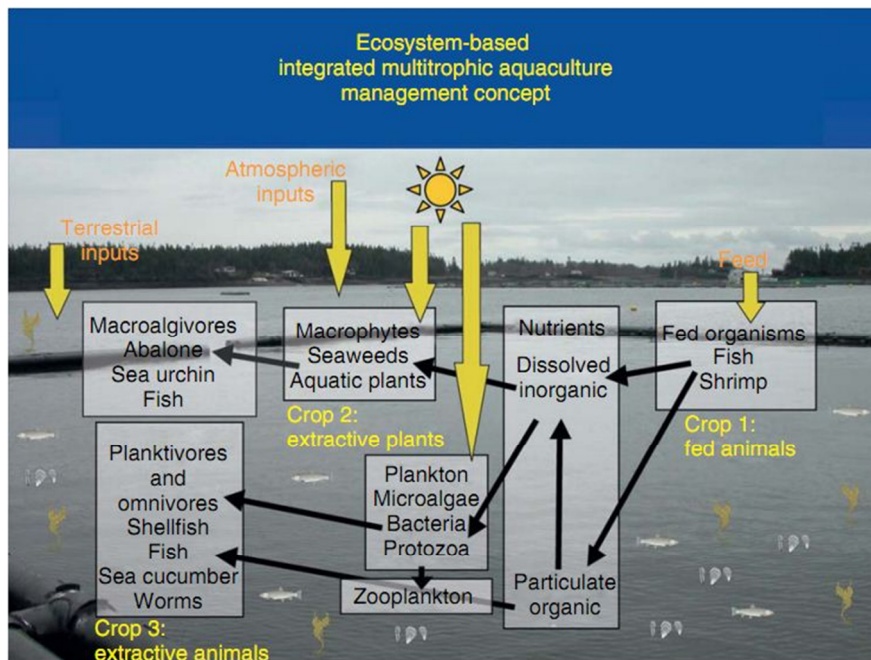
Ecosystem-based integrated multitrophic aquaculture management concept

Atmospheric inputs

Terrestrial inputs

Feed

Macroalgivores
Abalone
Sea urchin
Fish

Macrophytes
Seaweeds
Aquatic plants

Crop 2: extractive plants

Nutrients
Dissolved inorganic

Fed organisms
Fish
Shrimp

Crop 1: fed animals

Planktivores and omnivores
Shellfish
Fish
Sea cucumber
Worms

Plankton
Microalgae
Bacteria
Protozoa

Zooplankton

Particulate organic

Crop 3: extractive animals